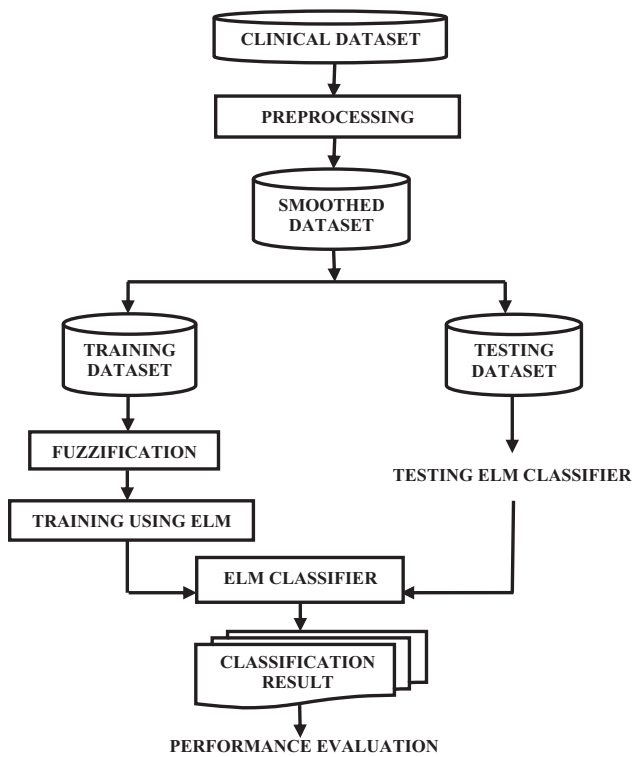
CLINICAL DATASET

PREPROCESSING

SMOOTHED DATASET

TRAINING DATASET

TESTING DATASET

FUZZIFICATION

TESTING ELM CLASSIFIER

TRAINING USING ELM

ELM CLASSIFIER

CLASSIFICATION RESULT

PERFORMANCE EVALUATION